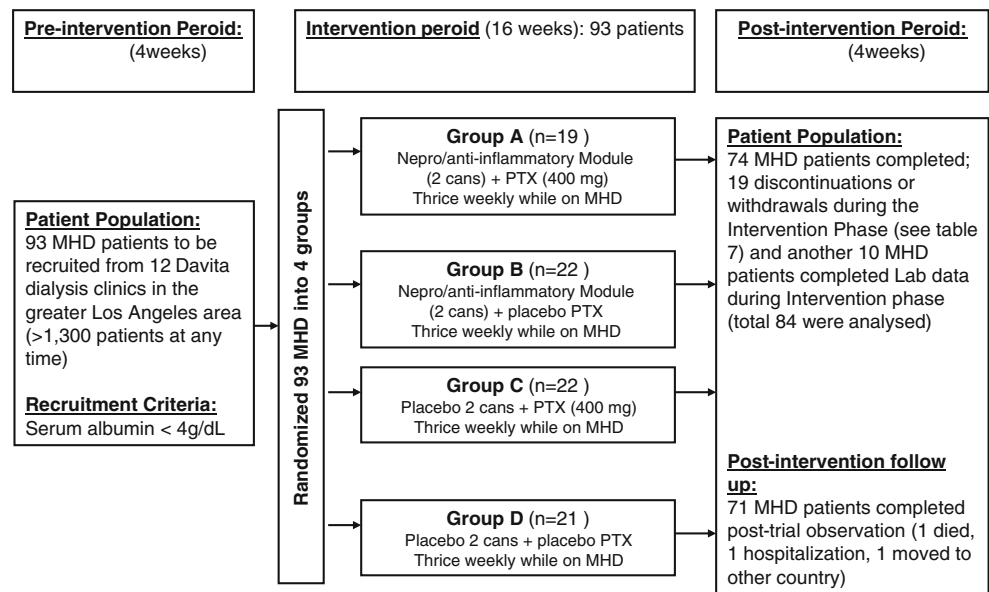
Pre-intervention Peroid: (4weeks)

Intervention peroid (16 weeks): 93 patients

Post-intervention Peroid: (4weeks)

Patient Population:
93 MHD patients to be recruited from 12 Davita dialysis clinics in the greater Los Angeles area (>1,300 patients at any time)

Recruitment Criteria:
Serum albumin < 4g/dL

Randomized 93 MHD into 4 groups

Group A (n=19 )
Nepro/anti-inflammatory Module (2 cans) + PTX (400 mg)
Thrice weekly while on MHD

Group B (n=22 )
Nepro/anti-inflammatory Module (2 cans) + placebo PTX
Thrice weekly while on MHD

Group C (n=22 )
Placebo 2 cans + PTX (400 mg)
Thrice weekly while on MHD

Group D (n=21 )
Placebo 2 cans + placebo PTX
Thrice weekly while on MHD

Patient Population:
74 MHD patients completed; 19 discontinuations or withdrawals during the Intervention Phase (see table 7) and another 10 MHD patients completed Lab data during Intervention phase (total 84 were analysed)

Post-intervention follow up:
71 MHD patients completed post-trial observation (1 died, 1 hospitalization, 1 moved to other country)